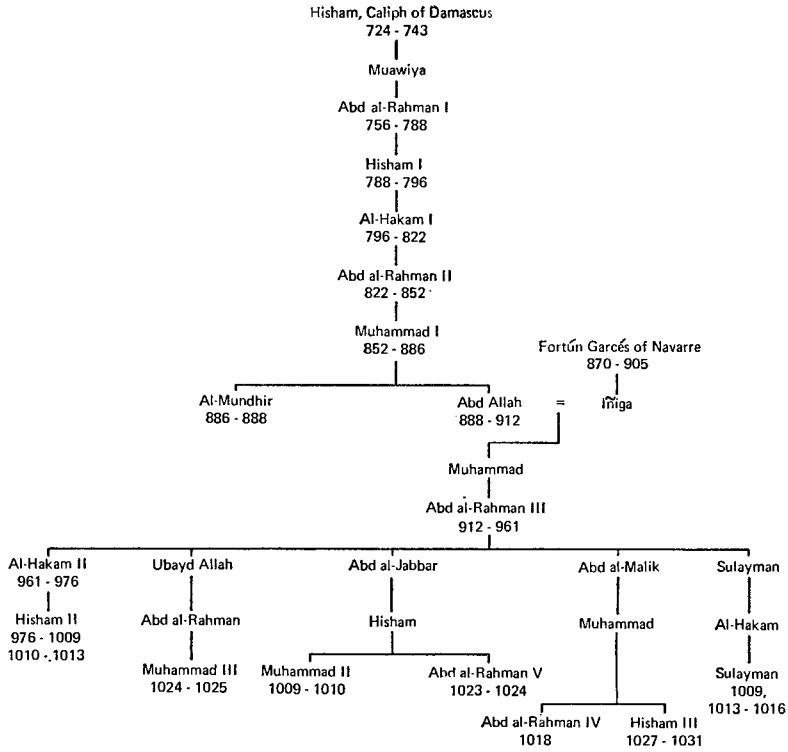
Hisham, Caliph of Damascus
724 - 743

Muawiya

Abd al-Rahman I
756 - 788

Hisham I
788 - 796

Al-Hakam I
796 - 822

Abd al-Rahman II
822 - 852

Muhammad I
852 - 886

Fortún Garcés of Navarre
870 - 905

Al-Mundhir
886 - 888

Abd Allah
888 - 912

=

Iñiga

Muhammad

Abd al-Rahman III
912 - 961

Al-Hakam II
961 - 976

Hisham II
976 - 1009
1010 - 1013

Ubayd Allah

Abd al-Rahman

Muhammad III
1024 - 1025

Abd al-Jabbar

Hisham

Muhammad II
1009 - 1010

Abd al-Rahman V
1023 - 1024

Abd al-Malik

Muhammad

Abd al-Rahman IV
1018

Hisham III
1027 - 1031

Sulayman

Al-Hakam

Sulayman
1009,
1013 - 1016